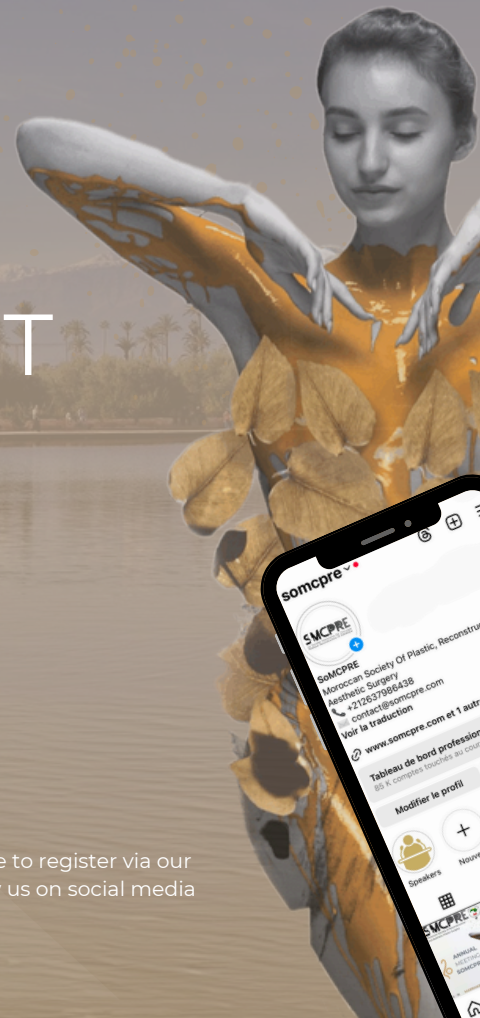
T

e to register via our
us on social media

somcpre

SMCPRE

SoMCPRE
Moroccan Society Of Plastic, Reconstru
Aesthetic Surgery
+212637986438
contact@somcpre.com
Voir la traduction

www.somcpre.com et 1 autr

Tableau de bord profession
85 K comptes touchés au cour

Modifier le profil

Speakers

Nouve

SMCPRE

ANNUAL
MEETING
SOMCP